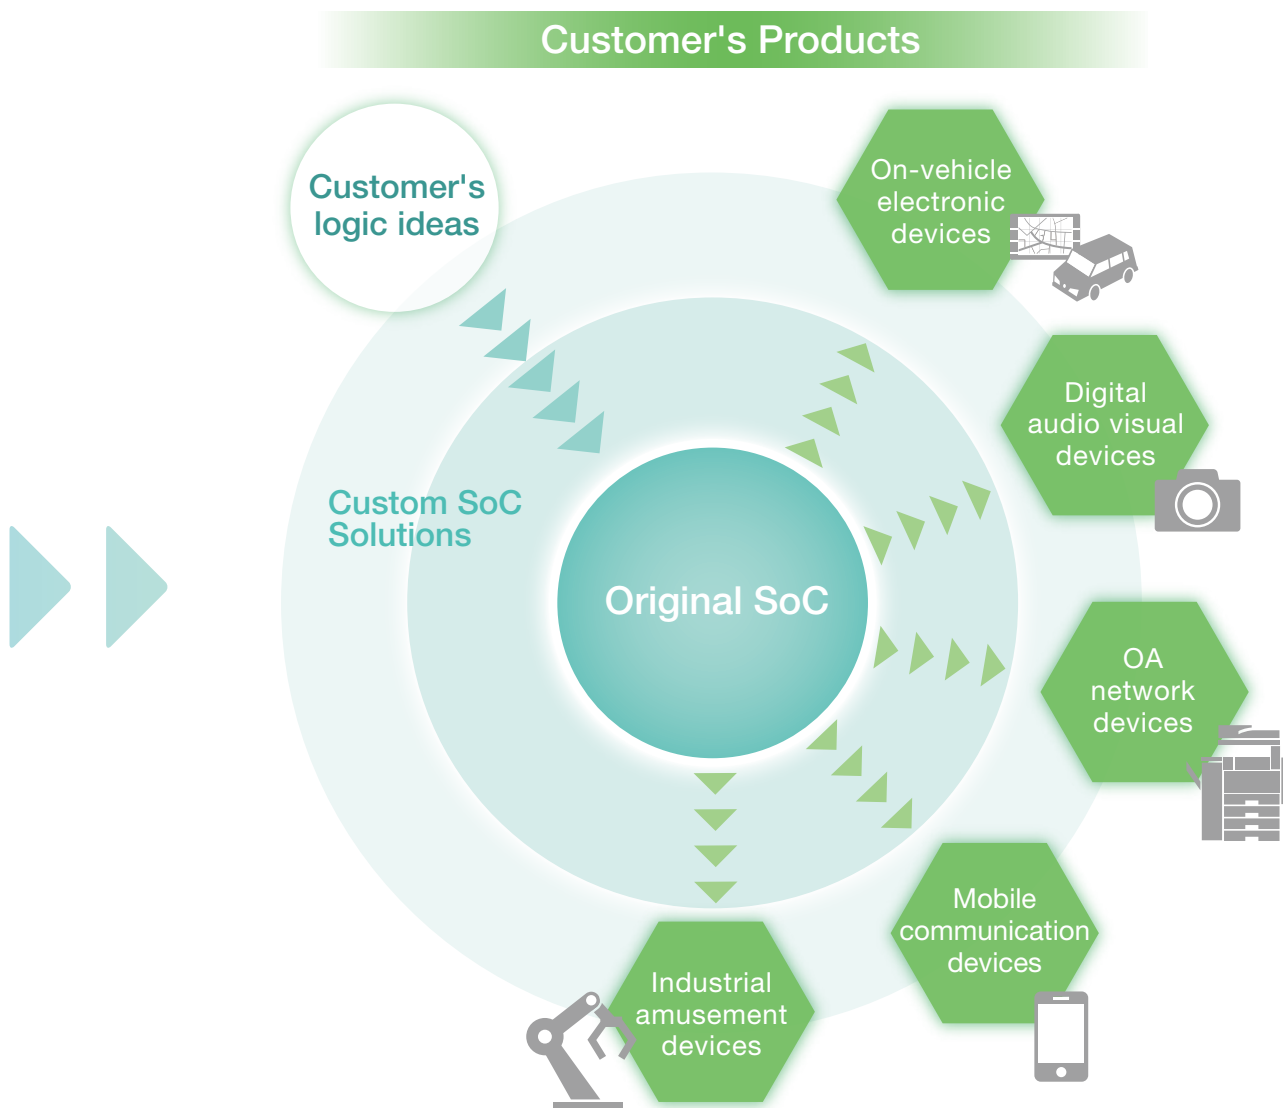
Customer's Products

Customer's logic ideas

Custom SoC Solutions

Original SoC

On-vehicle electronic devices

Digital audio visual devices

OA network devices

Mobile communication devices

Industrial amusement devices